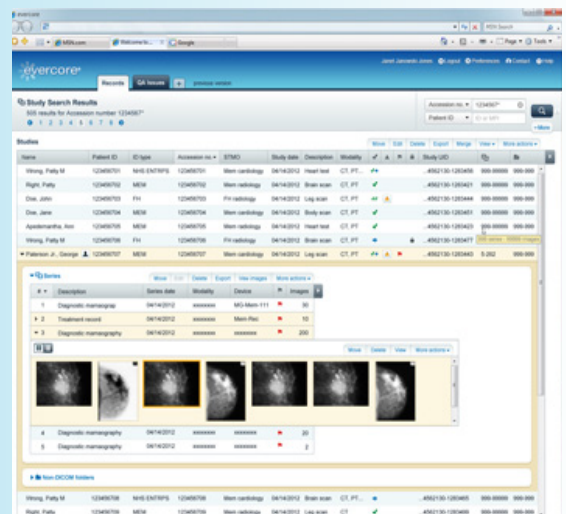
evercore

MSN Search

MSN.com | Welcome to... | Google

Page | Tools

evercore

Records | QA Issues | + | previous version

Janet Jamardo Jones | Logout | Preferences | Contact | Help

Study Search Results
555 results for Accession number 1234567*
1 2 3 4 5 6 7 8

Accession no. | 1234567*
Patient ID | ID type

+More

Studies

Move | Edit | Delete | Export | Merge | View | More actions

| Name | Patient ID | ID type | Accession no. | STMO | Study date | Description | Modality | | | | | Study UID | | |
|---|---|---|---|---|---|---|---|---|---|---|---|---|---|---|
| Vibong, Patty M | 123456701 | NHS ENTRPS | 123456701 | Mem cardiology | 04/14/2012 | Heart test | CT, PT | | | | | ...4562130-1263456 | 999-99999 | 999-999 |
| Right, Patty | 123456702 | MEM | 123456702 | Mem cardiology | 04/14/2012 | Brain scan | CT, PT | | | | | ...4562130-1263421 | 999-99999 | 999-999 |
| Doe, John | 123456703 | FH | 123456703 | FH radiology | 04/14/2012 | Leg scan | CT, PT | | | | | ...4562130-1263444 | 999-99999 | 999-999 |
| Doe, Jane | 123456704 | MEM | 123456704 | Mem cardiology | 04/14/2012 | Body scan | CT, PT | | | | | ...4562130-1263451 | 999-99999 | 999-999 |
| Apodemantha, Ann | 123456705 | MEM | 123456705 | Mem cardiology | 04/14/2012 | Brain scan | CT, PT | | | | | ...4562130-1263423 | 999-99999 | 999-999 |
| Vibong, Patty M | 123456706 | FH | 123456706 | FH radiology | 04/14/2012 | Heart test | CT, PT | | | | | ...4562130-1263477 | 999 series · 99999 images | |
| Paterson Jr., George | 123456707 | MEM | 123456707 | Mem cardiology | 04/14/2012 | Leg scan | CT, PT | | | | | ...4562130-1263443 | 5-262 | 999-999 |

Series

Move | Edit | Delete | Export | View images | More actions

| # | Description | Series date | Modality | Device | | Images |
|---|---|---|---|---|---|---|
| 1 | Diagnostic mamograp | 04/14/2012 | xxxxxxx | MG-Mem-111 | | 30 |
| 2 | Treatment record | 04/14/2012 | xxxxxxx | Mem Rec | | 10 |
| 3 | Diagnostic mamography | 04/14/2012 | xxxxxxx | xxxxxxx | | 200 |

Move | Delete | View | More actions

| 4 | Diagnostic mamography | 04/14/2012 | xxxxxxx | xxxxxxx | | 20 |
| 5 | Diagnostic mamography | 04/14/2012 | xxxxxxx | xxxxxxx | | 2 |

Non-DICOM folders

| Vibong, Patty M | 123456708 | NHS ENTRPS | 123456708 | Mem cardiology | 04/14/2012 | Brain scan | CT, PT | | | | | ...4562130-1263465 | 999-99999 | 999-999 |
| Right, Patty | 123456709 | MEM | 123456709 | Mem cardiology | 04/14/2012 | Leg scan | CT, PT | | | | | ...4562130-1263499 | 999-99999 | 999-999 |